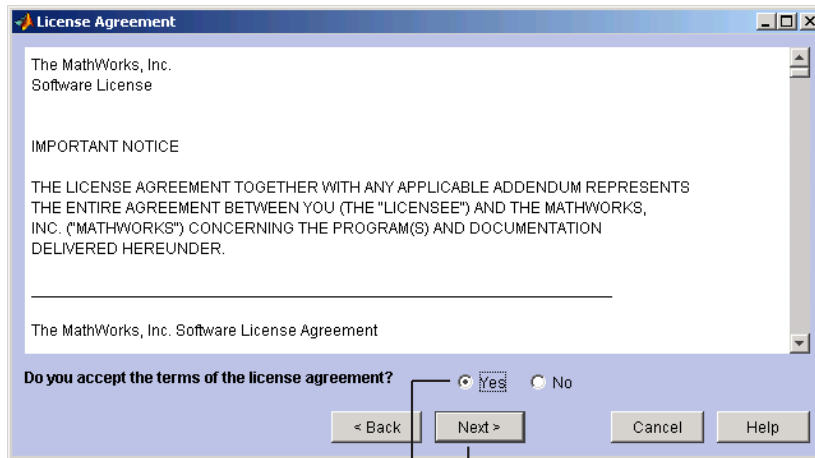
License Agreement

The MathWorks, Inc.
Software License

IMPORTANT NOTICE

THE LICENSE AGREEMENT TOGETHER WITH ANY APPLICABLE ADDENDUM REPRESENTS THE ENTIRE AGREEMENT BETWEEN YOU (THE "LICENSEE") AND THE MATHWORKS, INC. ("MATHWORKS") CONCERNING THE PROGRAM(S) AND DOCUMENTATION DELIVERED HEREUNDER.

The MathWorks, Inc. Software License Agreement

Do you accept the terms of the license agreement?

Yes

No

< Back

Next >

Cancel

Help